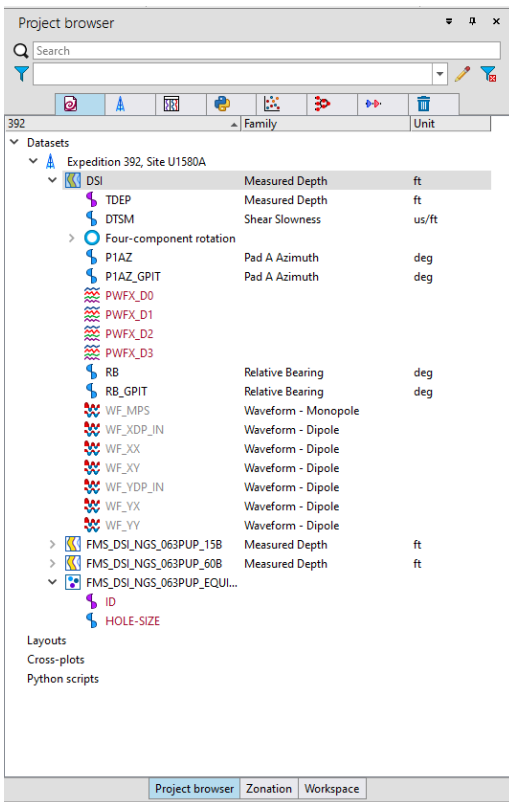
Project browser

Search

| 392 | Family | Unit |
|---|---|---|
| Datasets | | |
| Expedition 392, Site U1580A | | |
| DSI | Measured Depth | ft |
| TDEP | Measured Depth | ft |
| DTSM | Shear Slowness | us/ft |
| Four-component rotation | | |
| P1AZ | Pad A Azimuth | deg |
| P1AZ_GPIT | Pad A Azimuth | deg |
| PWFX_D0 | | |
| PWFX_D1 | | |
| PWFX_D2 | | |
| PWFX_D3 | | |
| RB | Relative Bearing | deg |
| RB_GPIT | Relative Bearing | deg |
| WF_MPS | Waveform - Monopole | |
| WF_XDP_IN | Waveform - Dipole | |
| WF_XX | Waveform - Dipole | |
| WF_XY | Waveform - Dipole | |
| WF_YDP_IN | Waveform - Dipole | |
| WF_YX | Waveform - Dipole | |
| WF_YY | Waveform - Dipole | |
| FMS_DSI_NGS_063PUP_15B | Measured Depth | ft |
| FMS_DSI_NGS_063PUP_60B | Measured Depth | ft |
| FMS_DSI_NGS_063PUP_EQUI... | | |
| ID | | |
| HOLE-SIZE | | |
| Layouts | | |
| Cross-plots | | |
| Python scripts | | |

Project browser | Zonation | Workspace